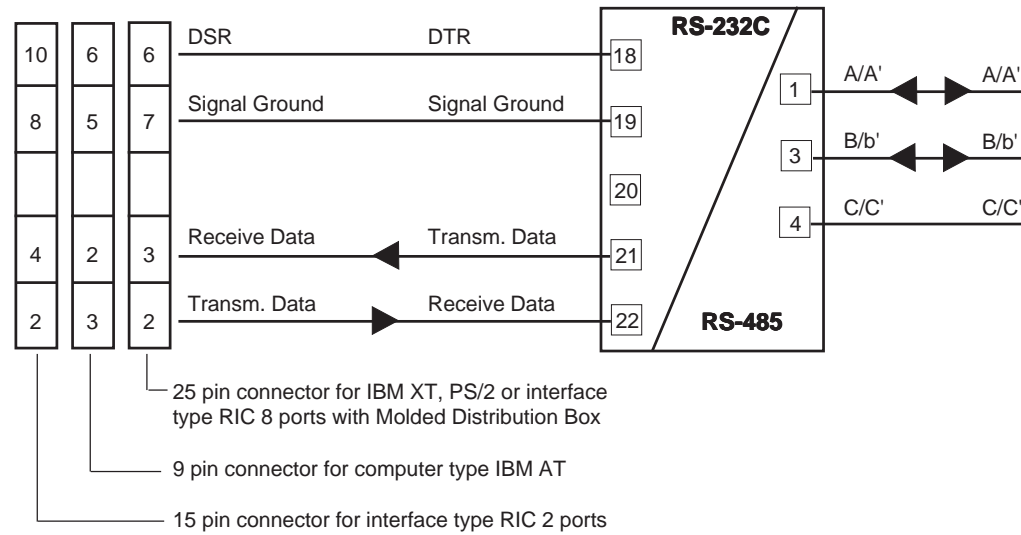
| 10 | 6 | 6 |
|---|---|---|
| 8 | 5 | 7 |
| | | |
| 4 | 2 | 3 |
| 2 | 3 | 2 |

DSR DTR 18

Signal Ground Signal Ground 19

20

Receive Data Transm. Data 21

Transm. Data Receive Data 22

RS-232C

RS-485

1 A/A' A/A'

3 B/b' B/b'

4 C/C' C/C'

25 pin connector for IBM XT, PS/2 or interface type RIC 8 ports with Molded Distribution Box

9 pin connector for computer type IBM AT

15 pin connector for interface type RIC 2 ports